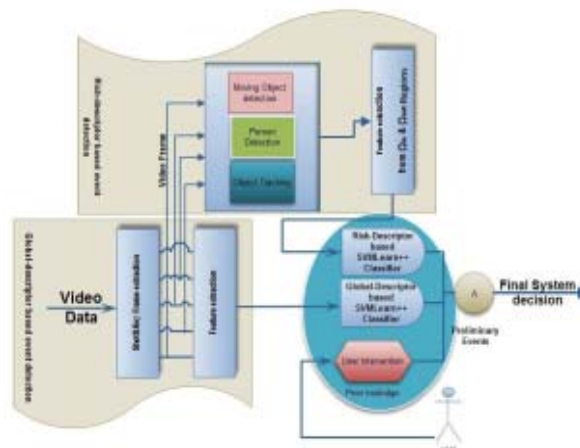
Risk-descriptor based event detection

Moving Object detection

Person Detection

Object Tracking

Video Frame

Feature extraction from Obj. & Char. Regions

Global-descriptor based event detection

Video Data

Mobility Frame extraction

Feature extraction

Risk Descriptor based SVM-Learn++ Classifier

Global Descriptor based SVM-Learn++ Classifier

A

Final System decision

Preliminary Events

User Intervention

Prior knowledge